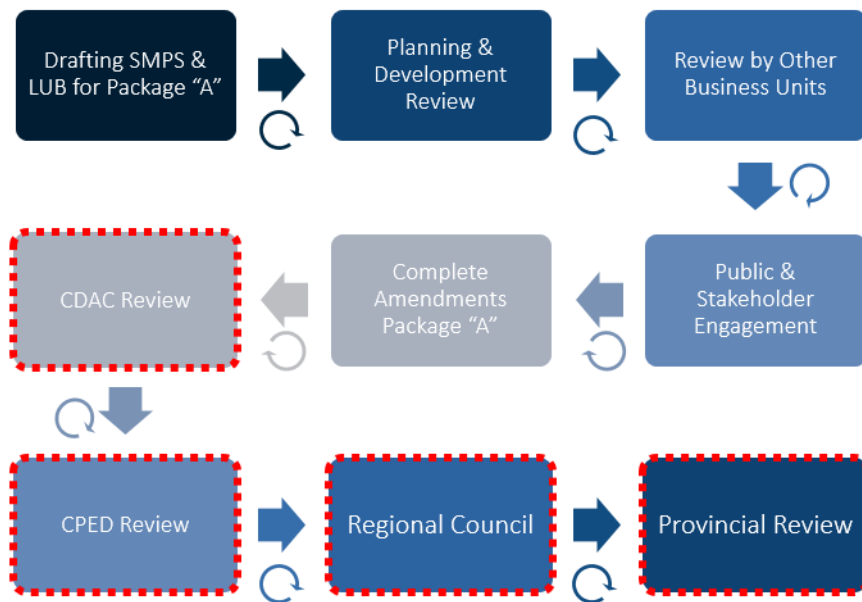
Drafting SMPS & LUB for Package “A”

Planning & Development Review

Review by Other Business Units

CDAC Review

Complete Amendments Package “A”

Public & Stakeholder Engagement

CPED Review

Regional Council

Provincial Review